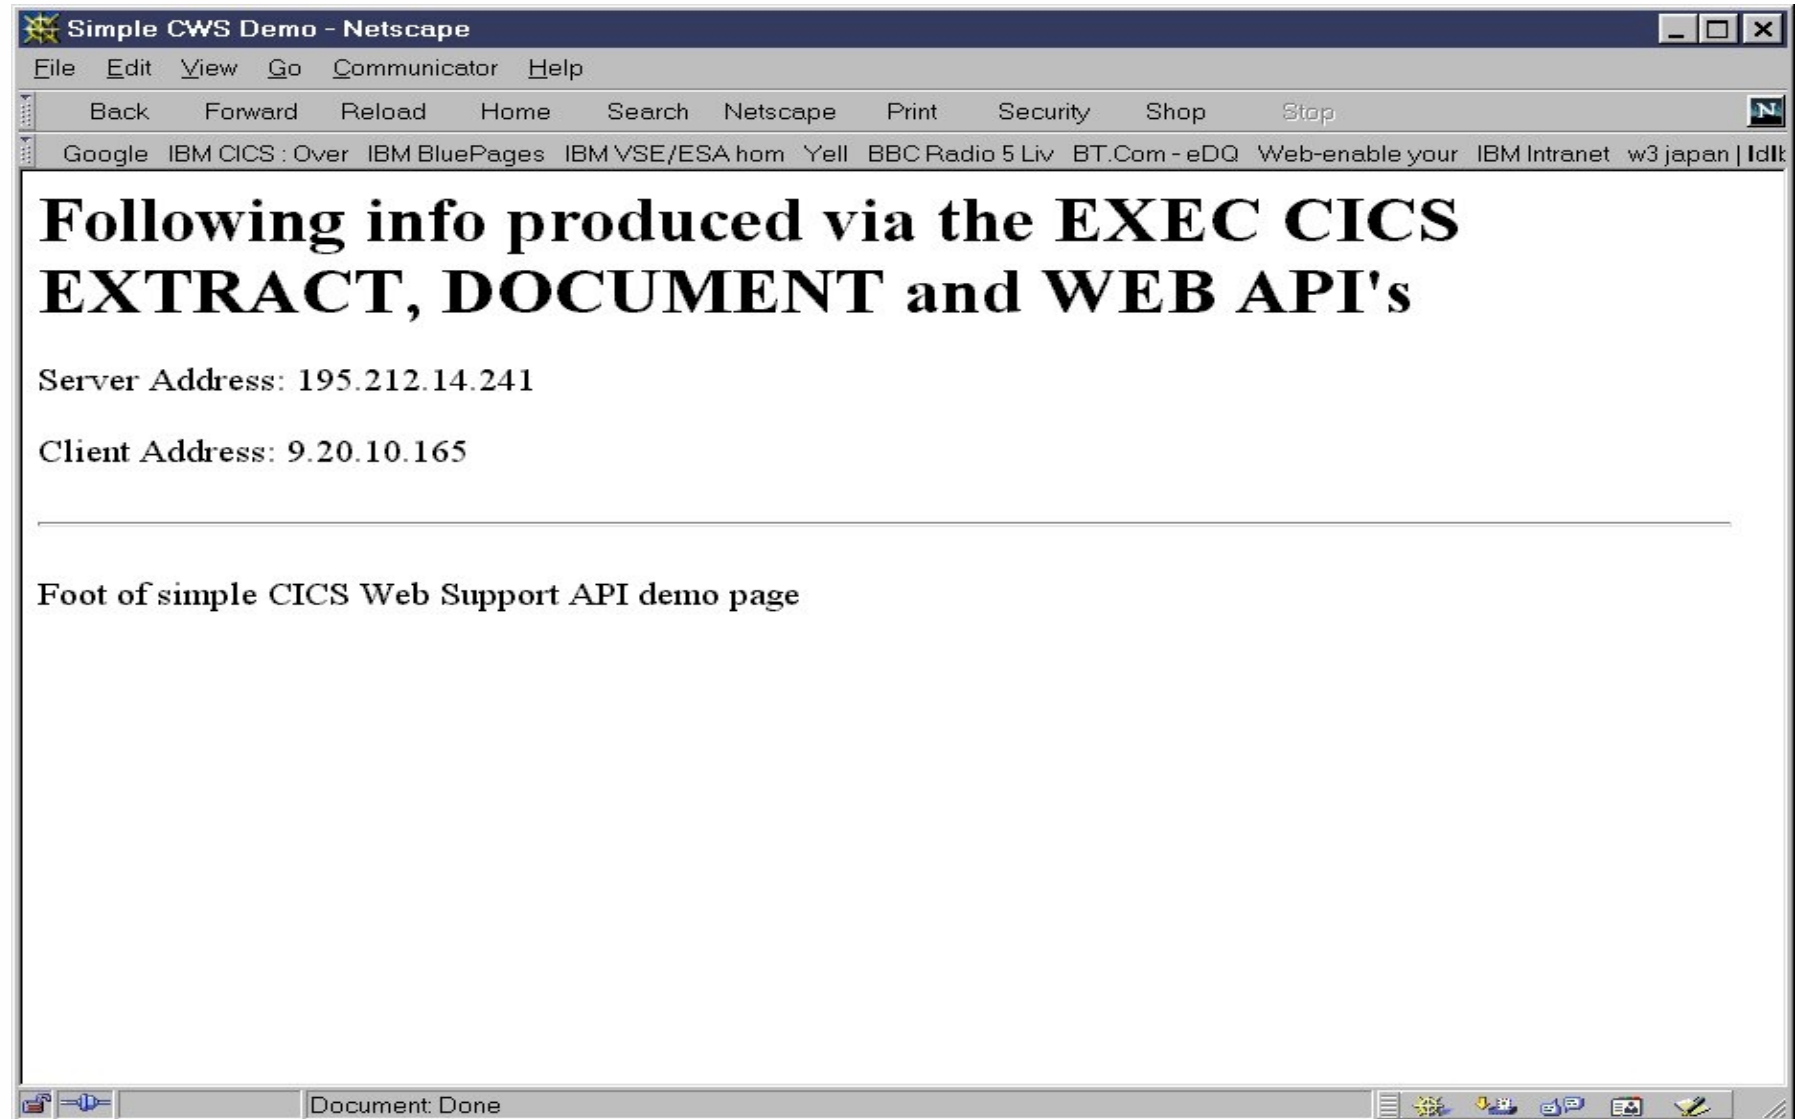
Simple CWS Demo - Netscape

File Edit View Go Communicator Help

Back Forward Reload Home Search Netscape Print Security Shop Stop

Google IBM CICS : Over IBM BluePages IBM VSE/ESA hom Yell BBC Radio 5 Liv BT.Com - eDQ Web-enable your IBM Intranet w3 japan | Idl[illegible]

# Following info produced via the EXEC CICS EXTRACT, DOCUMENT and WEB API's

Server Address: 195.212.14.241

Client Address: 9.20.10.165

Foot of simple CICS Web Support API demo page

Document: Done